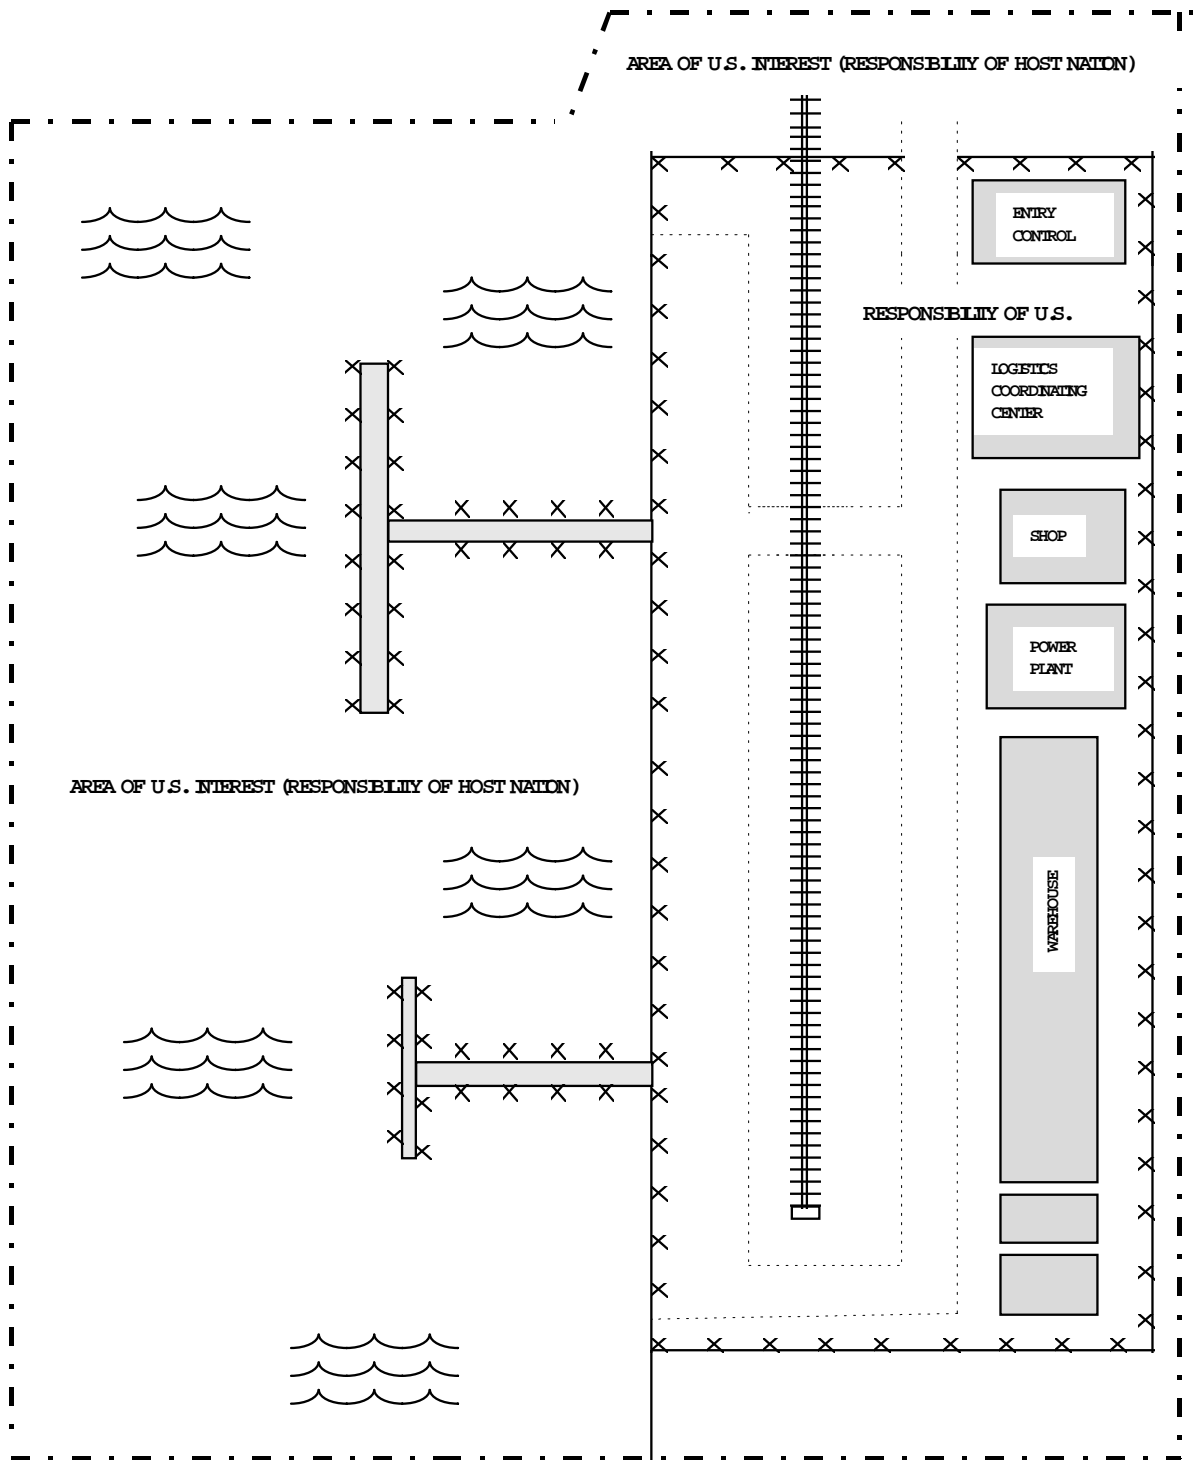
AREA OF U.S. INTEREST (RESPONSIBILITY OF HOST NATION)

ENTRY CONTROL

RESPONSIBILITY OF U.S.

LOGISTICS COORDINATING CENTER

SHOP

POWER PLANT

AREA OF U.S. INTEREST (RESPONSIBILITY OF HOST NATION)

WAREHOUSE